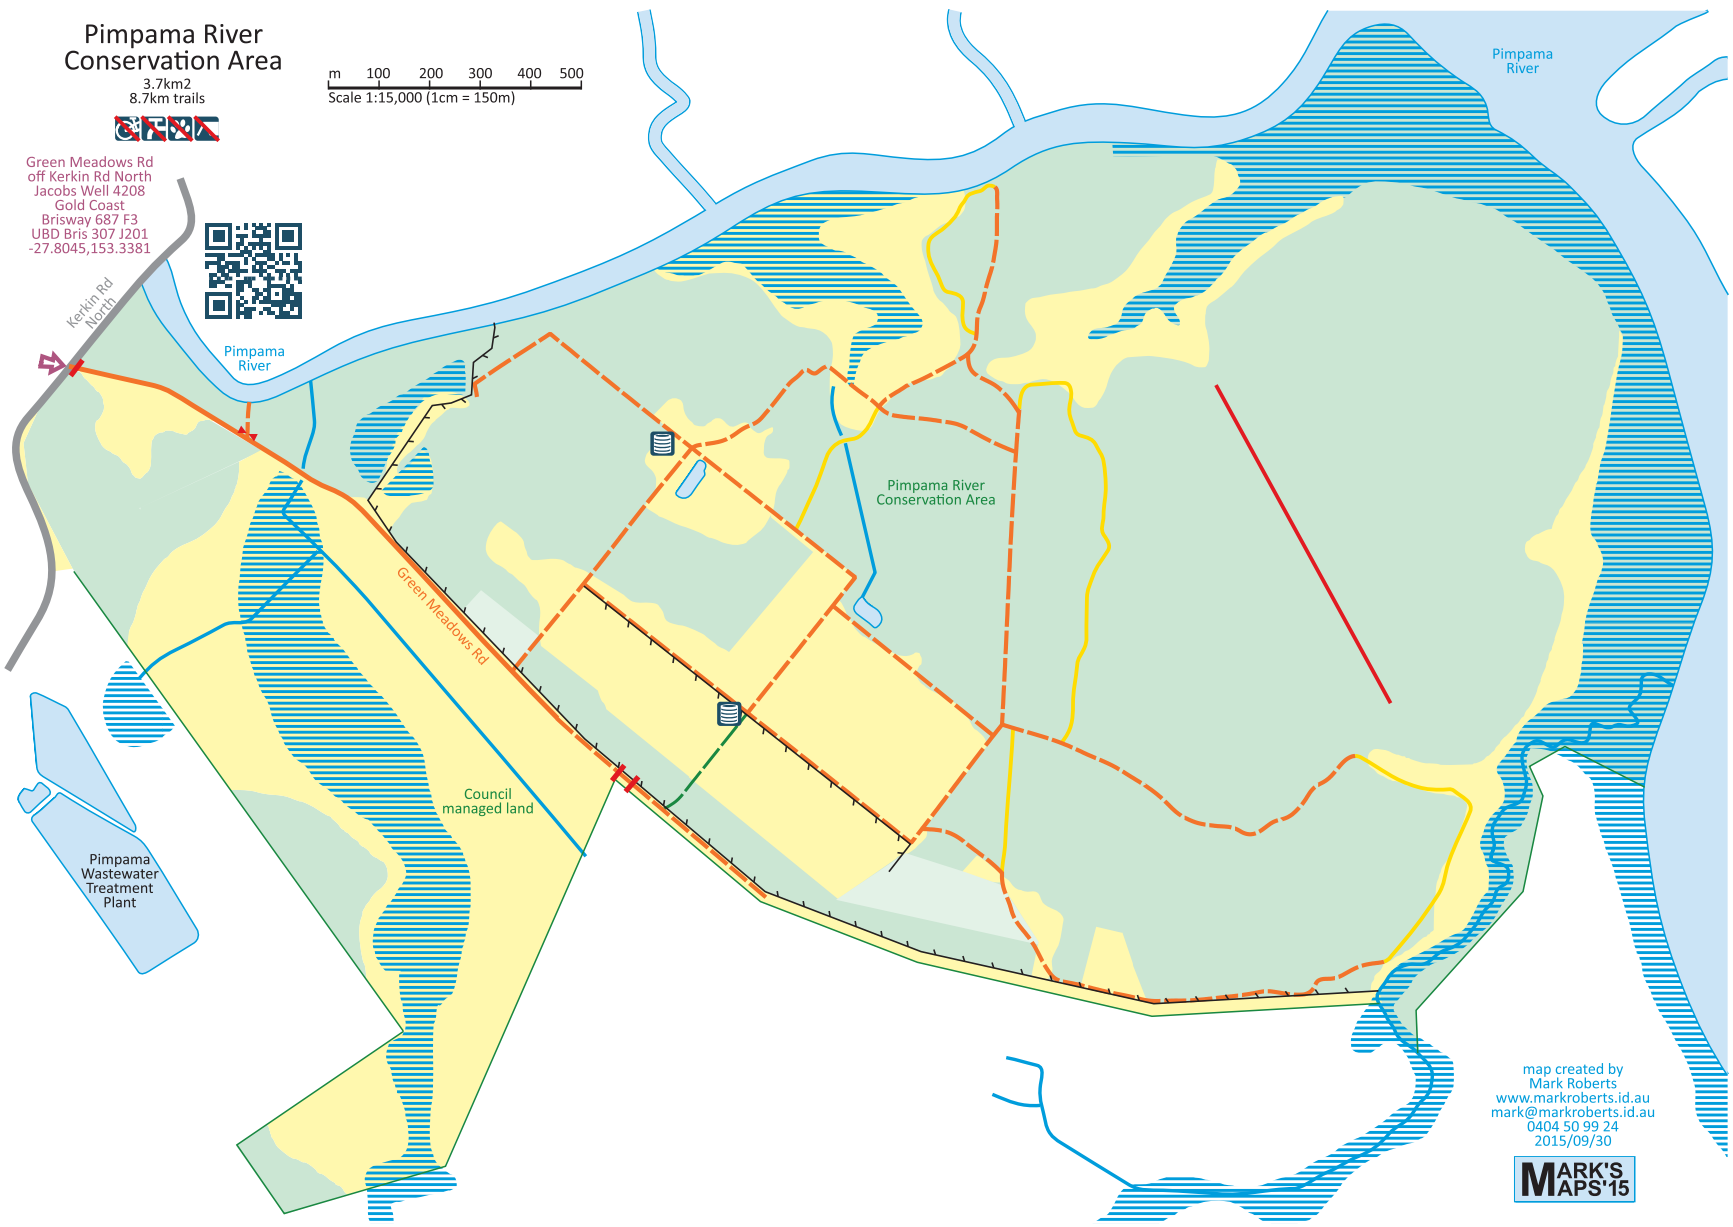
Pimpama River Conservation Area

3.7km2
8.7km trails

m 100 200 300 400 500
Scale 1:15,000 (1cm = 150m)

Green Meadows Rd
off Kerkin Rd North
Jacobs Well 4208
Gold Coast
Brisway 687 F3
UBD Bris 307 J201
-27.8045,153.3381

Kerkin Rd North

Pimpama River

Pimpama River

Green Meadows Rd

Pimpama River Conservation Area

Council managed land

Pimpama Wastewater Treatment Plant

map created by
Mark Roberts
www.markroberts.id.au
mark@markroberts.id.au
0404 50 99 24
2015/09/30

MARK'S MAPS '15